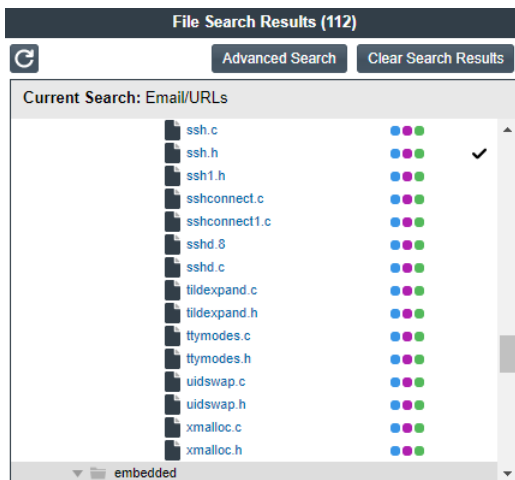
File Search Results (112)

Advanced Search

Clear Search Results

Current Search: Email/URLs

ssh.c
ssh.h ✔
ssh1.h
sshconnect.c
sshconnect1.c
sshd.8
sshd.c
tildexpand.c
tildexpand.h
ttymodes.c
ttymodes.h
uidswap.c
uidswap.h
xmalloc.c
xmalloc.h
embedded